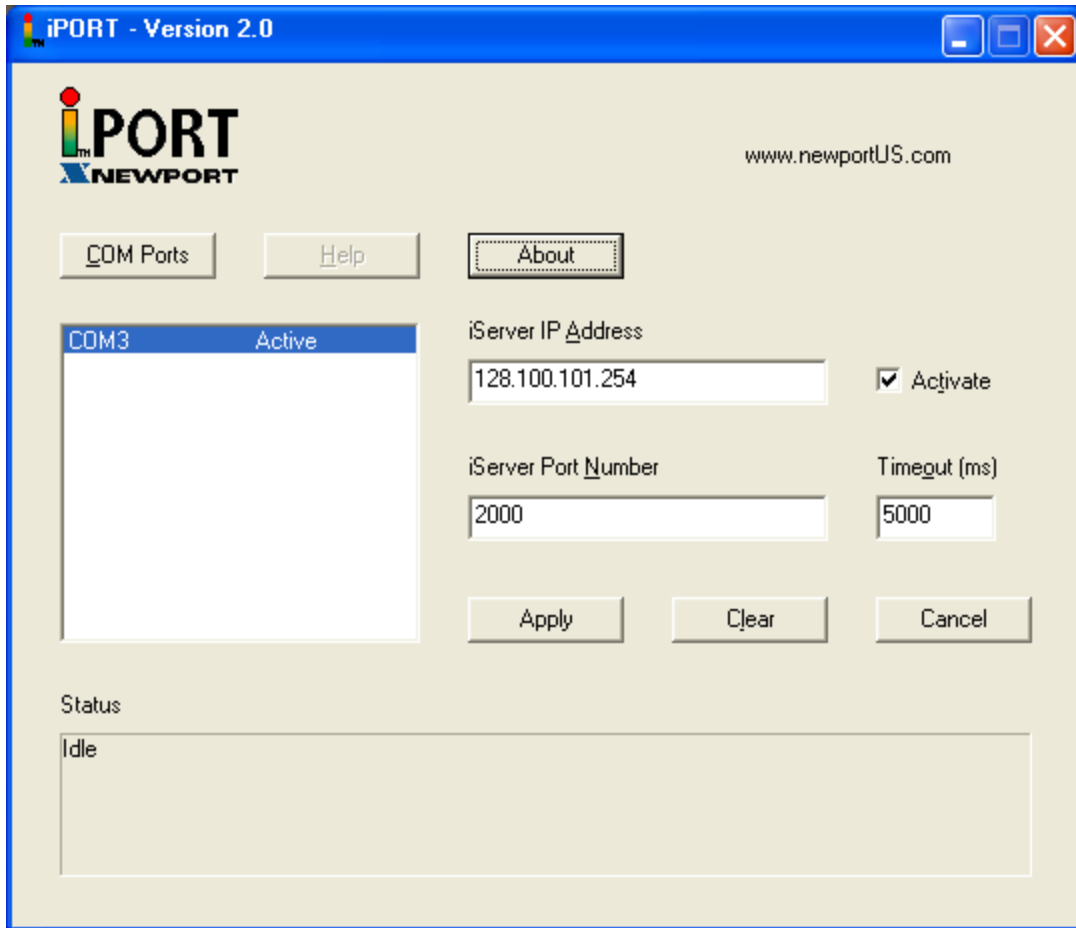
iPORT - Version 2.0

iPORT
TM
NEWPORT

www.newportUS.com

COM Ports
Help
About

COM3 Active

iServer IP Address
128.100.101.254
Activate

iServer Port Number
2000
Timeout (ms)
5000

Apply
Clear
Cancel

Status
Idle